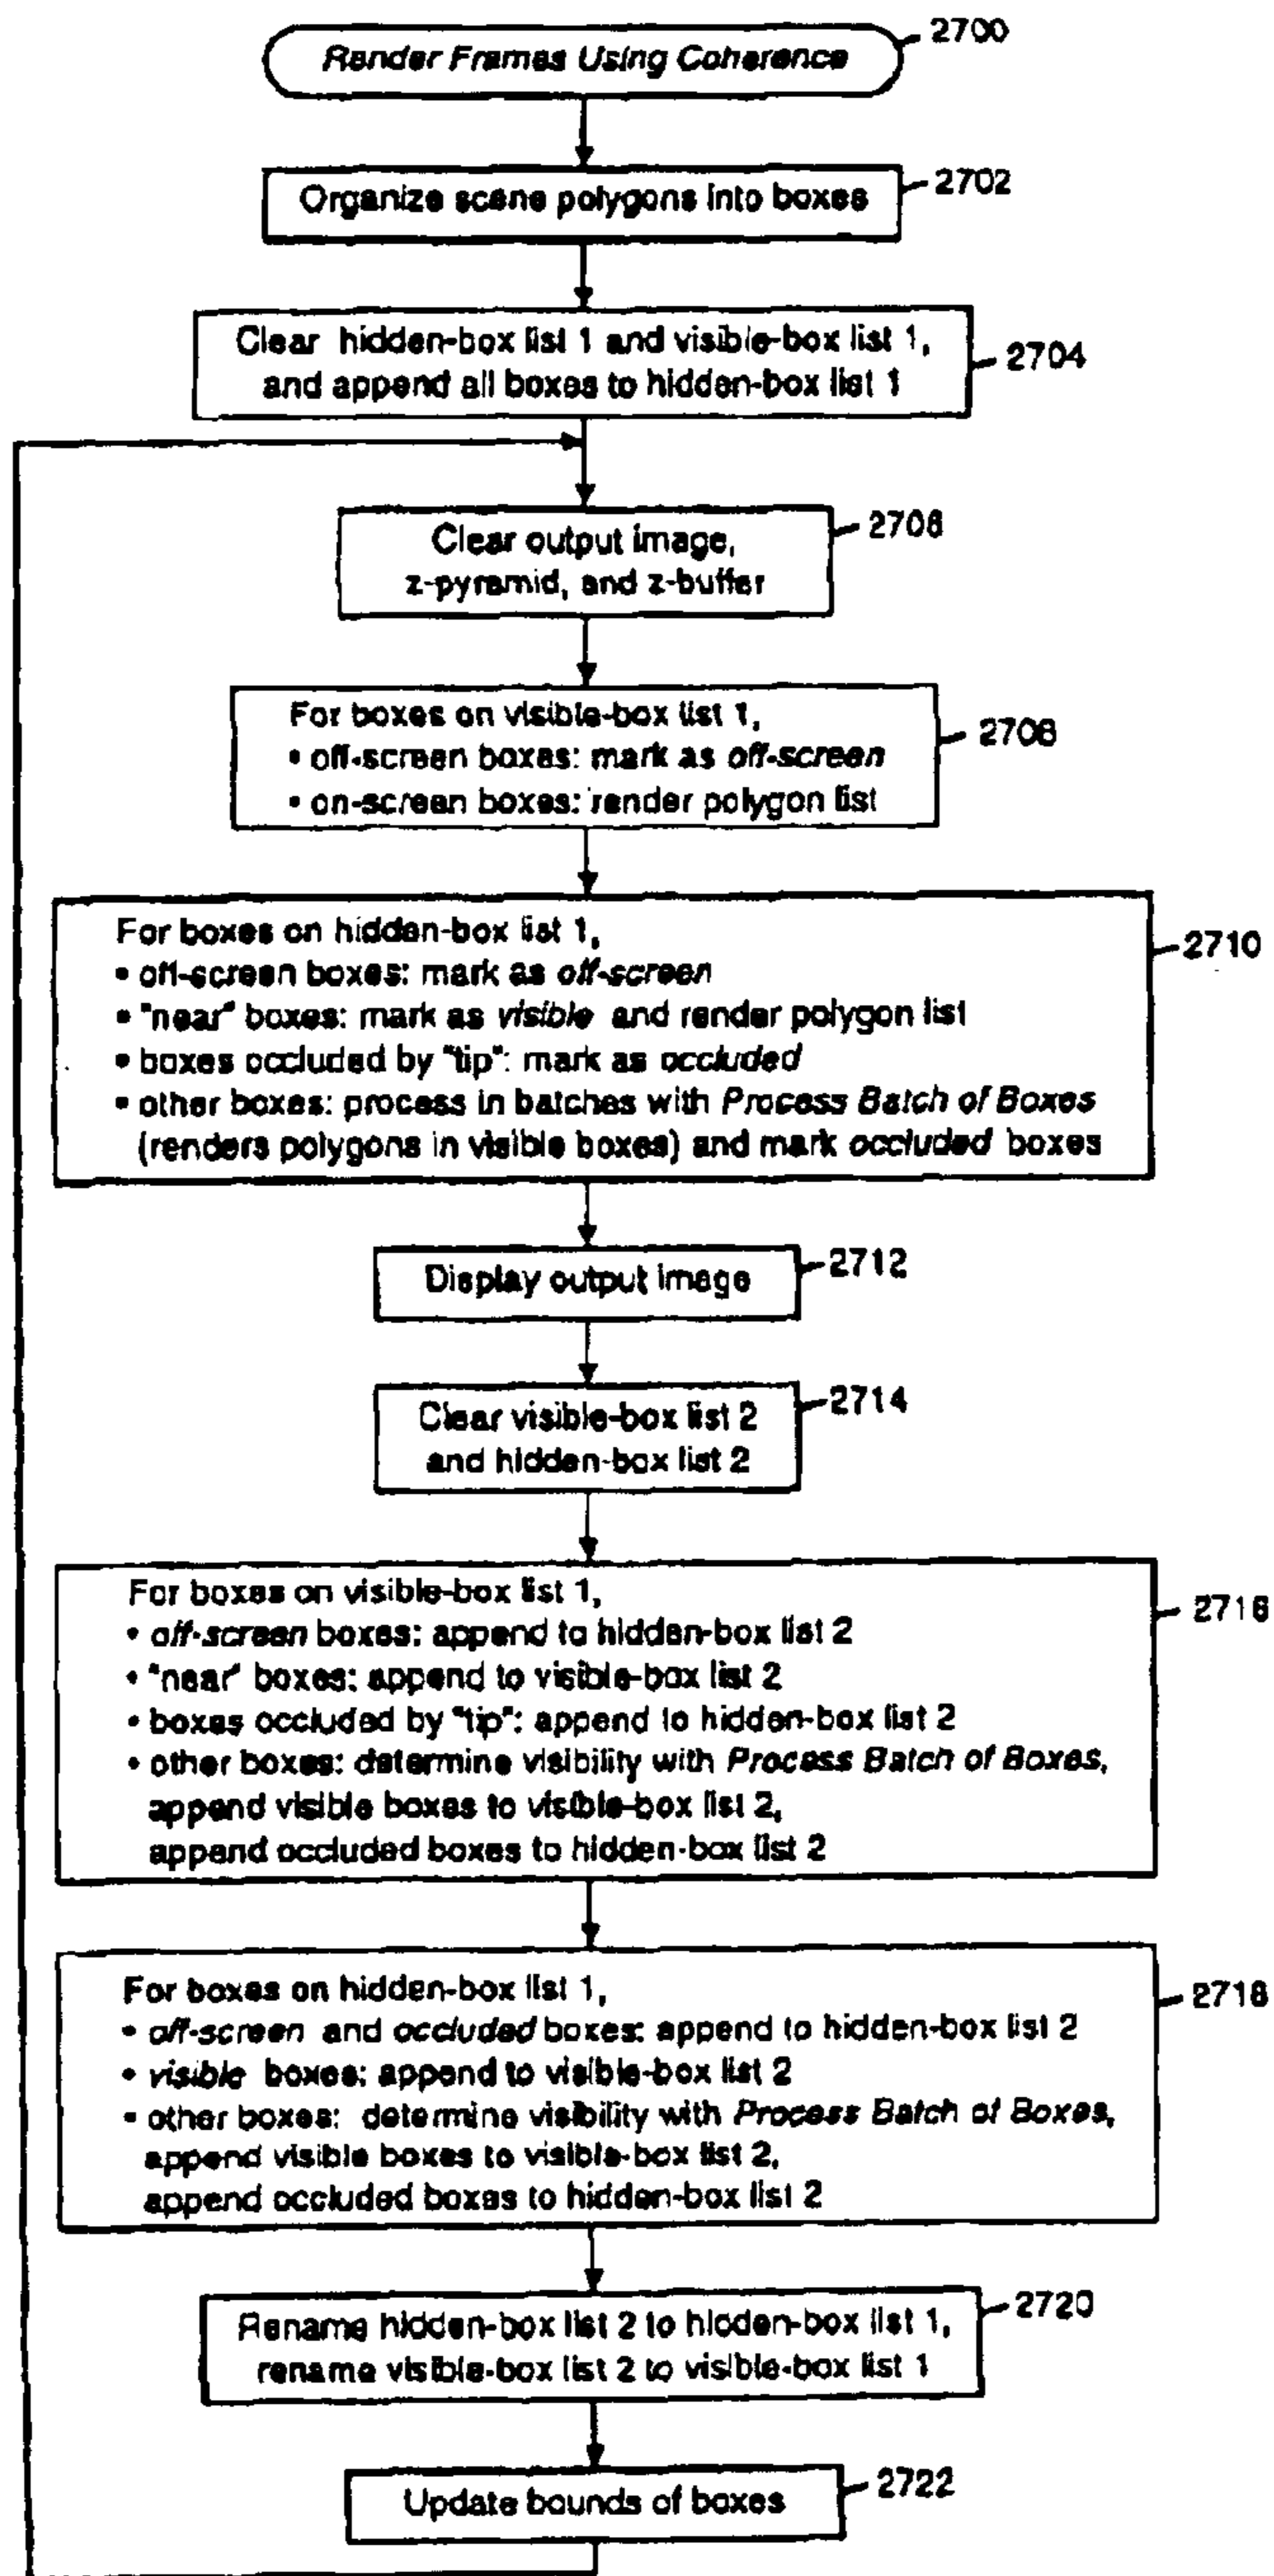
Render Frames Using Coherence
2700

Organize scene polygons into boxes
2702

Clear hidden-box list 1 and visible-box list 1, and append all boxes to hidden-box list 1
2704

Clear output image, z-pyramid, and z-buffer
2706

For boxes on visible-box list 1,
• off-screen boxes: mark as off-screen
• on-screen boxes: render polygon list
2708

For boxes on hidden-box list 1,
• off-screen boxes: mark as off-screen
• "near" boxes: mark as visible and render polygon list
• boxes occluded by "tip": mark as occluded
• other boxes: process in batches with Process Batch of Boxes (renders polygons in visible boxes) and mark occluded boxes
2710

Display output image
2712

Clear visible-box list 2 and hidden-box list 2
2714

For boxes on visible-box list 1,
• off-screen boxes: append to hidden-box list 2
• "near" boxes: append to visible-box list 2
• boxes occluded by "tip": append to hidden-box list 2
• other boxes: determine visibility with Process Batch of Boxes, append visible boxes to visible-box list 2, append occluded boxes to hidden-box list 2
2716

For boxes on hidden-box list 1,
• off-screen and occluded boxes: append to hidden-box list 2
• visible boxes: append to visible-box list 2
• other boxes: determine visibility with Process Batch of Boxes, append visible boxes to visible-box list 2, append occluded boxes to hidden-box list 2
2718

Rename hidden-box list 2 to hidden-box list 1, rename visible-box list 2 to visible-box list 1
2720

Update bounds of boxes
2722